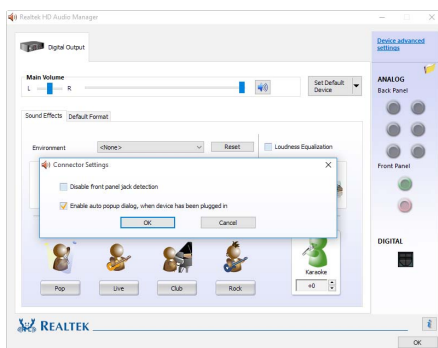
Realtek HD Audio Manager

Digital Output

Device advanced settings

Main Volume

L R

Set Default Device

ANALOG

Back Panel

Sound Effects Default Format

Environment <None> Reset Loudness Equalization

Connector Settings

Disable front panel jack detection

Enable auto popup dialog, when device has been plugged in

OK Cancel

Front Panel

DIGITAL

Karaoke

Pop Live Club Rock

+0

REALTEK

OK